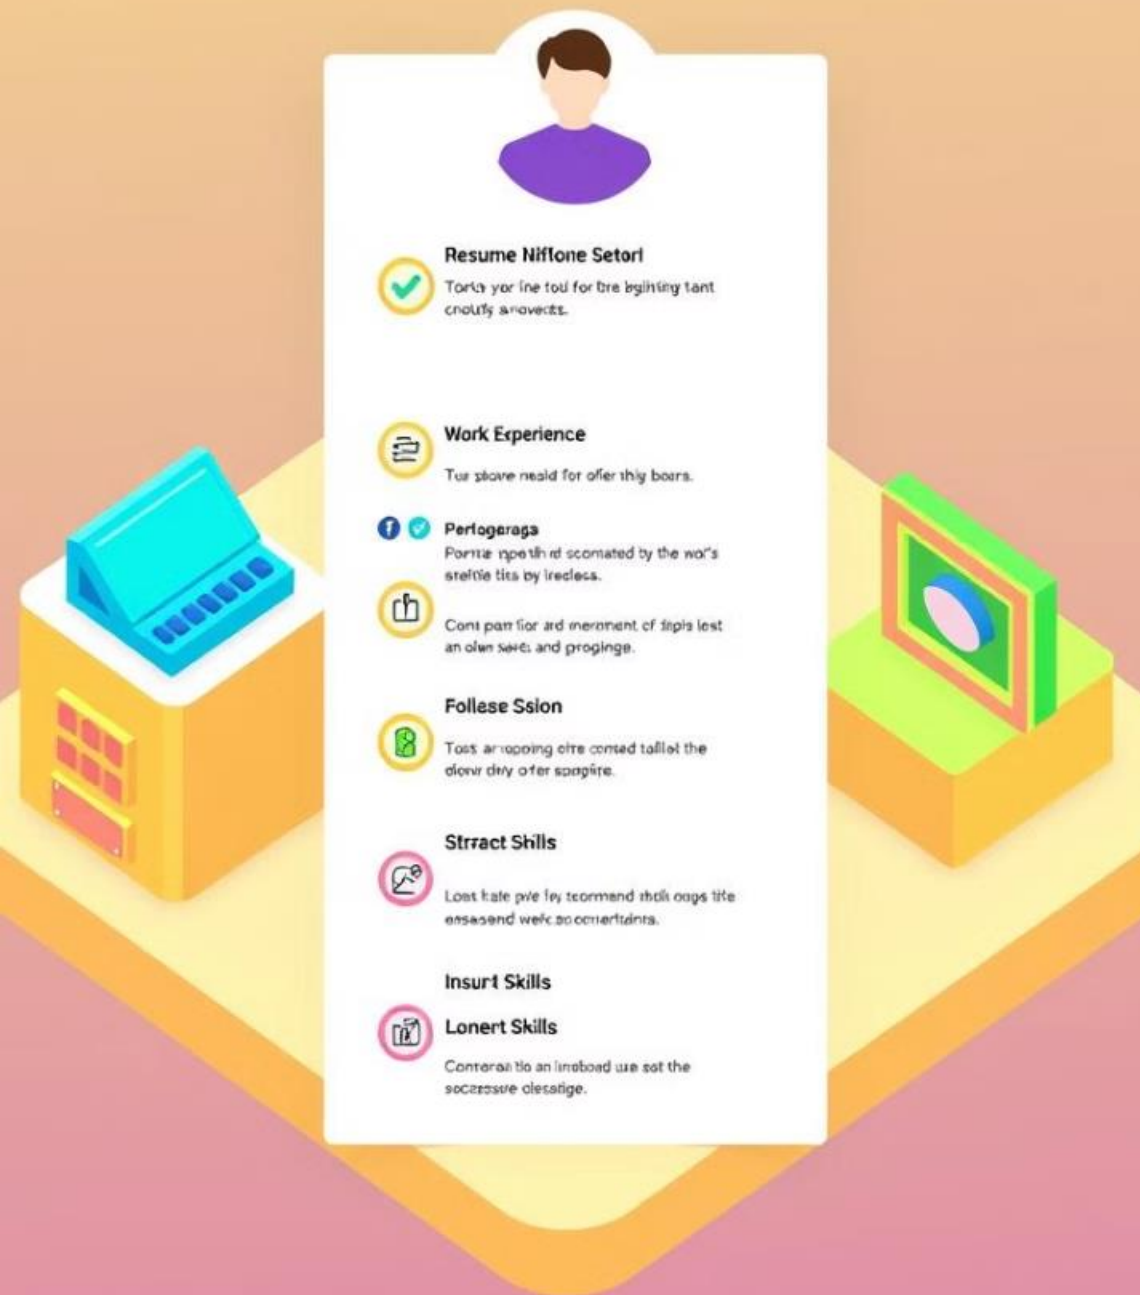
Resume Niflone Setorl

Torla yor ine toil for bre bgiting tant cnoufy anovects.

Work Experience

Tur plove neald for ofer thiy boars.

Pertogeraga

Porrte npe th rl scomated by the wor's srettie tits by iredess.

Cont parr for ard meronent of dipis lest an olen sere and proginge.

Follese Ssion

Tosi arropoing olre corsed tallel the dlonr dey ofer spagire.

Strract Skills

Lost kate pve ley teormend thdi oags tite ensesend welc so cornertdints.

Insurt Skills

Lonert Skills

Conteraa tlo an lireboad use sat the socazssve olesatge.